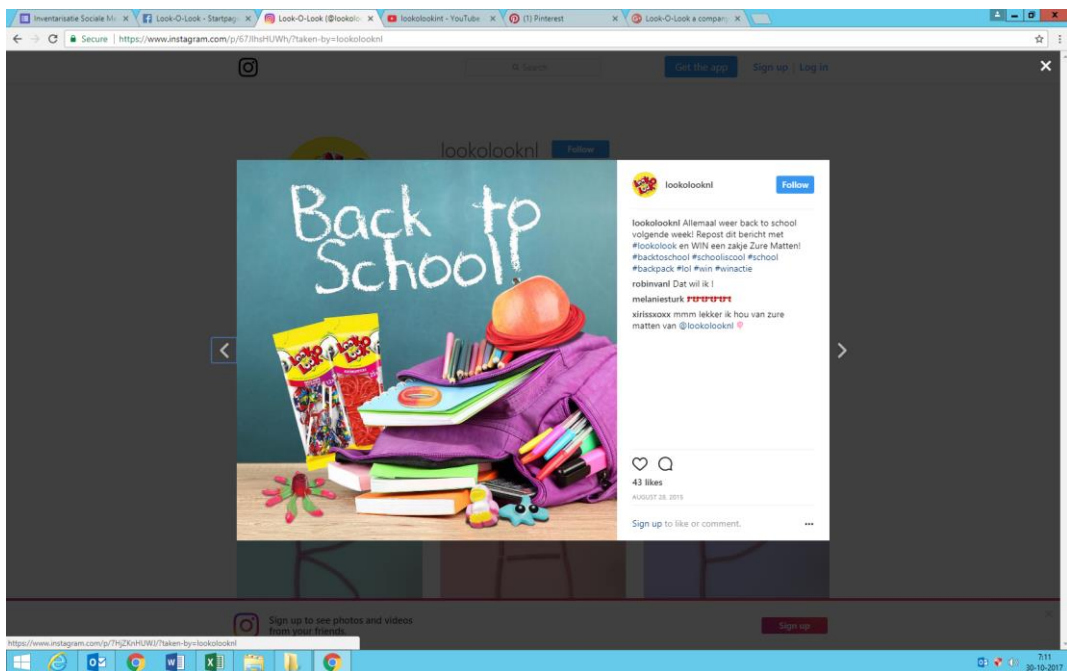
Inventarisatie Sociale M ×
Look-O-Look - Startpag ×
Look-O-Look (@lookolo ×
lookolookint - YouTube ×
(1) Pinterest ×
Look-O-Look a company ×

Secure | https://www.instagram.com/p/67JlhsHUWh/?taken-by=lookolooknl

Q Search
Get the app
Sign up | Log in

lookolooknl Follow

Back to School!

lookolooknl
Follow

lookolooknl Allemaal weer back to school volgende week! Repost dit bericht met #lookolook en WIN een zakje Zure Matten! #backtoschool #schooliscool #school #backpack #lol #win #winactie

robinvanl Dat wil ik !

melaniesturk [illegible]

xirissxoxx mmm lekker ik hou van zure matten van @lookolooknl

43 likes

AUGUST 28, 2015

Sign up to like or comment.

Sign up to see photos and videos from your friends.

Sign up

https://www.instagram.com/p/7HjZKnHUWJ/?taken-by=lookolooknl

7:11
30-10-2017